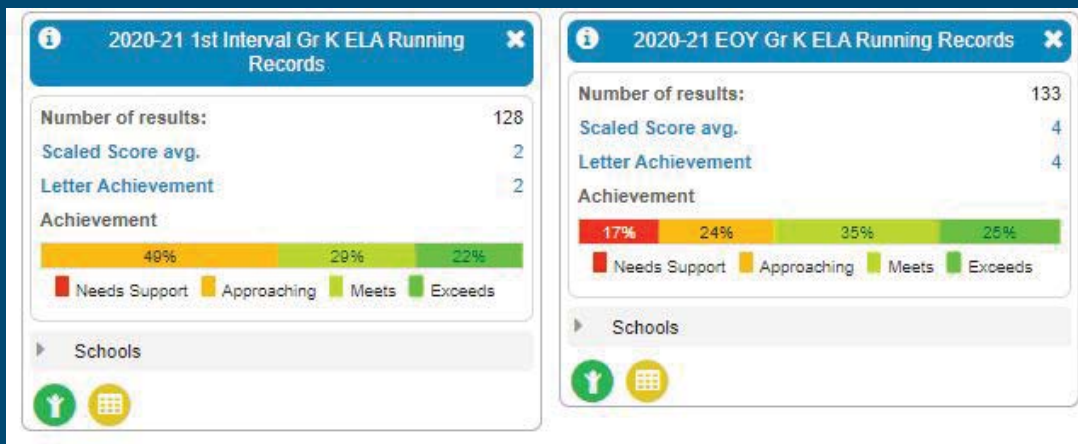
2020-21 1st Interval Gr K ELA Running Records

Number of results: 128
Scaled Score avg. 2
Letter Achievement 2
Achievement

49% 29% 22%

Needs Support Approaching Meets Exceeds

Schools

2020-21 EOY Gr K ELA Running Records

Number of results: 133
Scaled Score avg. 4
Letter Achievement 4
Achievement

17% 24% 35% 25%

Needs Support Approaching Meets Exceeds

Schools